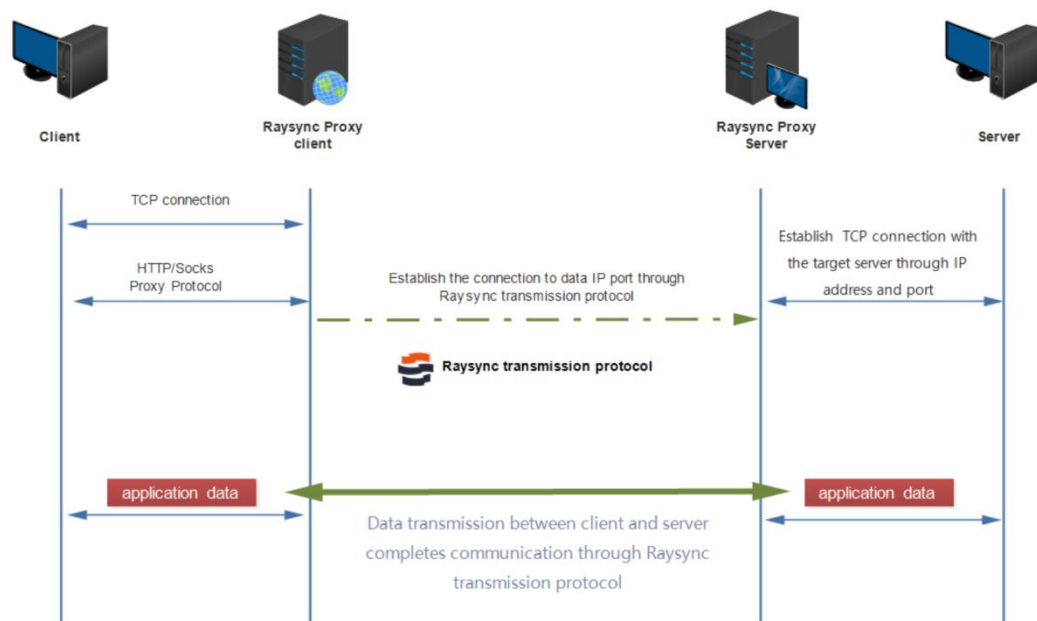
Client

Raysync Proxy client

Raysync Proxy Server

Server

TCP connection

HTTP/Socks Proxy Protocol

Establish the connection to data IP port through Raysync transmission protocol

Establish TCP connection with the target server through IP address and port

Raysync transmission protocol

application data

application data

Data transmission between client and server completes communication through Raysync transmission protocol